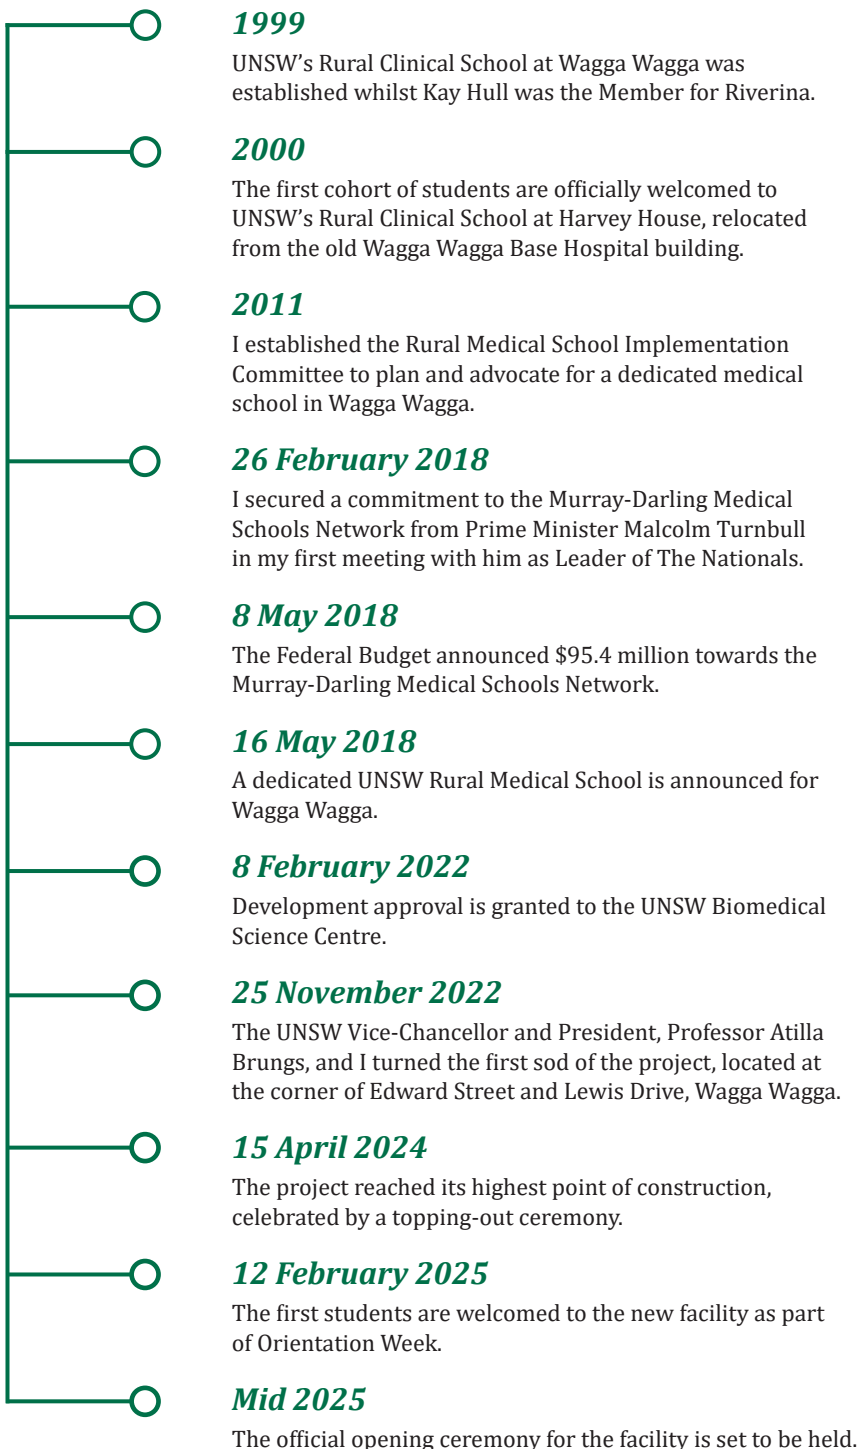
1999

UNSW’s Rural Clinical School at Wagga Wagga was established whilst Kay Hull was the Member for Riverina.

2000

The first cohort of students are officially welcomed to UNSW’s Rural Clinical School at Harvey House, relocated from the old Wagga Wagga Base Hospital building.

2011

I established the Rural Medical School Implementation Committee to plan and advocate for a dedicated medical school in Wagga Wagga.

26 February 2018

I secured a commitment to the Murray-Darling Medical Schools Network from Prime Minister Malcolm Turnbull in my first meeting with him as Leader of The Nationals.

8 May 2018

The Federal Budget announced \$95.4 million towards the Murray-Darling Medical Schools Network.

16 May 2018

A dedicated UNSW Rural Medical School is announced for Wagga Wagga.

8 February 2022

Development approval is granted to the UNSW Biomedical Science Centre.

25 November 2022

The UNSW Vice-Chancellor and President, Professor Atilla Brungs, and I turned the first sod of the project, located at the corner of Edward Street and Lewis Drive, Wagga Wagga.

15 April 2024

The project reached its highest point of construction, celebrated by a topping-out ceremony.

12 February 2025

The first students are welcomed to the new facility as part of Orientation Week.

Mid 2025

The official opening ceremony for the facility is set to be held.